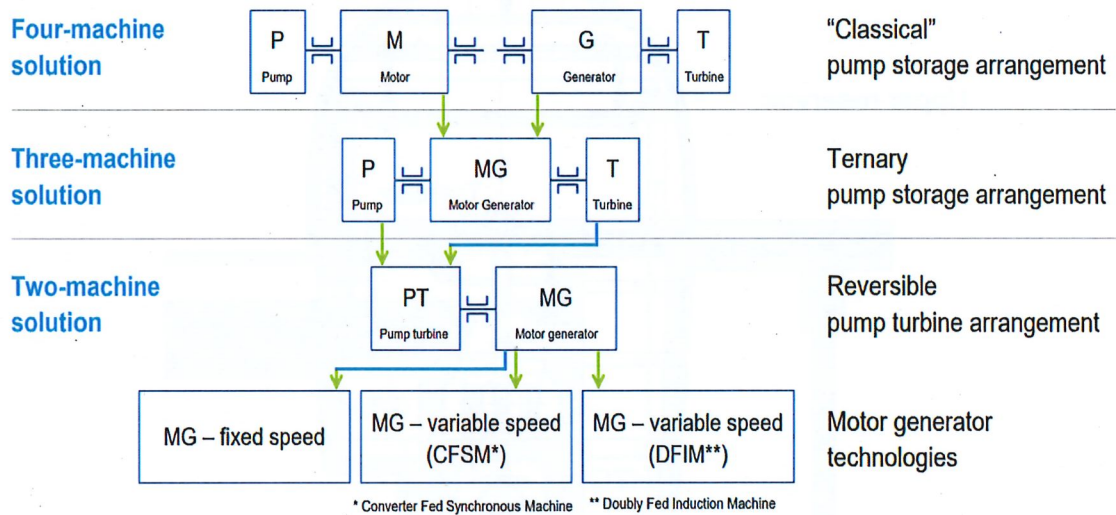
Four-machine solution

P
Pump

M
Motor

G
Generator

T
Turbine

"Classical" pump storage arrangement

Three-machine solution

P
Pump

MG
Motor Generator

T
Turbine

Ternary pump storage arrangement

Two-machine solution

PT
Pump turbine

MG
Motor generator

Reversible pump turbine arrangement

MG – fixed speed

MG – variable speed (CFSM*)

MG – variable speed (DFIM**)

Motor generator technologies

* Converter Fed Synchronous Machine ** Doubly Fed Induction Machine